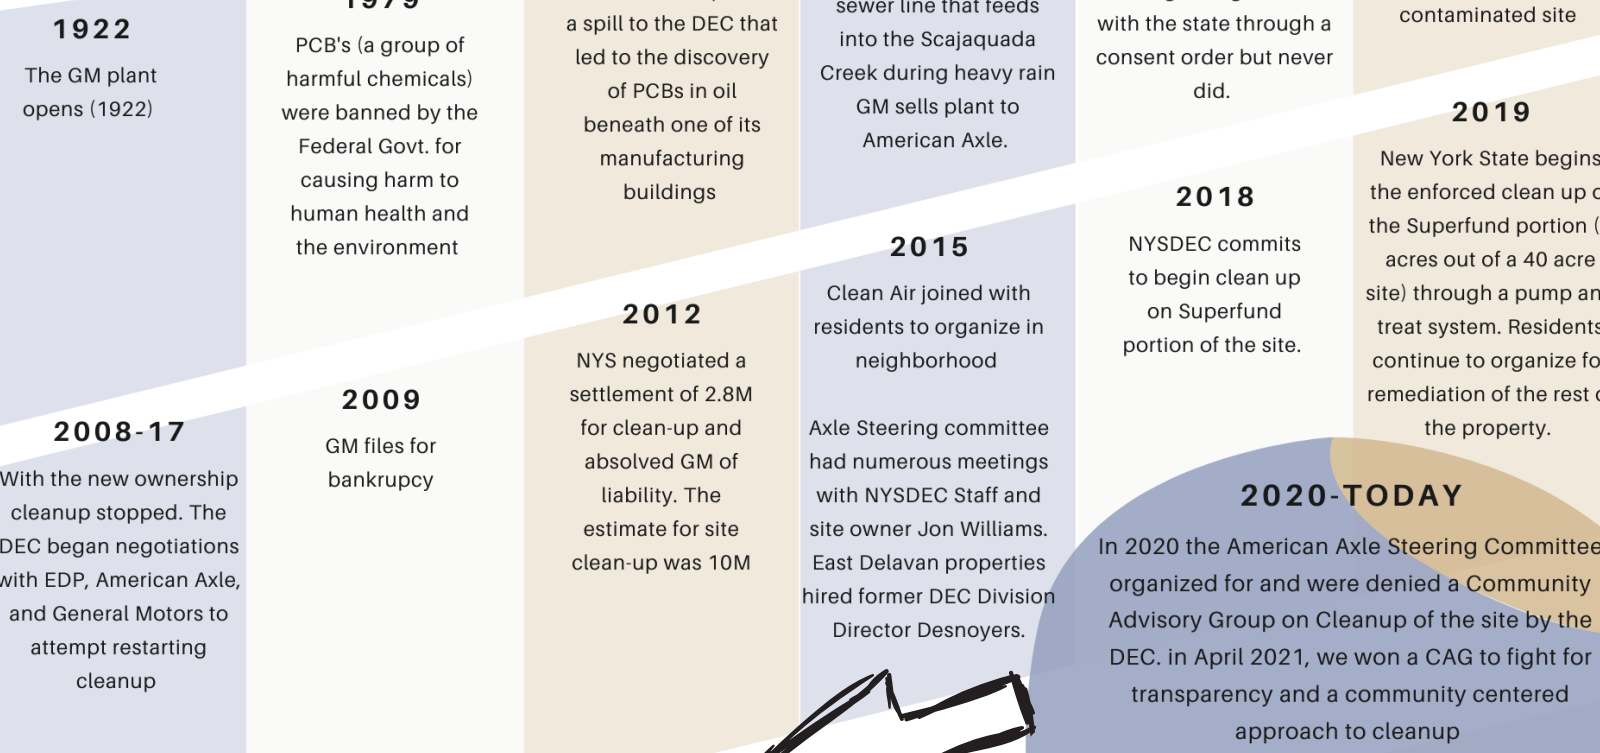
1922

The GM plant opens (1922)

2008-17

With the new ownership cleanup stopped. The DEC began negotiations with EDP, American Axle, and General Motors to attempt restarting cleanup

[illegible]

PCB's (a group of harmful chemicals) were banned by the Federal Govt. for causing harm to human health and the environment

2009

GM files for bankruptcy

a spill to the DEC that led to the discovery of PCBs in oil beneath one of its manufacturing buildings

2012

NYS negotiated a settlement of 2.8M for clean-up and absolved GM of liability. The estimate for site clean-up was 10M

sewer line that feeds into the Scajaquada Creek during heavy rain GM sells plant to American Axle.

2015

Clean Air joined with residents to organize in neighborhood

Axle Steering committee had numerous meetings with NYSDEC Staff and site owner Jon Williams. East Delavan properties hired former DEC Division Director Desnoyers.

with the state through a consent order but never did.

2018

NYSDEC commits to begin clean up on Superfund portion of the site.

contaminated site

2019

New York State begins the enforced clean up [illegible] the Superfund portion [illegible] acres out of a 40 acre site) through a pump an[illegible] treat system. Residents continue to organize fo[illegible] remediation of the rest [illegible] the property.

2020-TODAY

In 2020 the American Axle Steering Committee organized for and were denied a Community Advisory Group on Cleanup of the site by the DEC. in April 2021, we won a CAG to fight for transparency and a community centered approach to cleanup